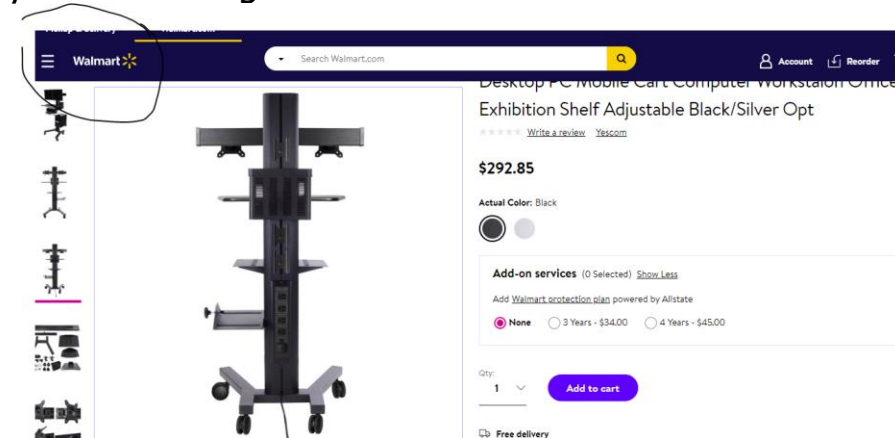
Walmart

Search Walmart.com

Account Reorder

Desktop PC Mobile Cart Computer Workstaion Office Exhibition Shelf Adjustable Black/Silver Opt

Write a review Yescom

$292.85

Actual Color: Black

Add-on services (0 Selected) Show Less

Add Walmart protection plan powered by Allstate

None 3 Years - $34.00 4 Years - $45.00

Qty: 1

Add to cart

Free delivery